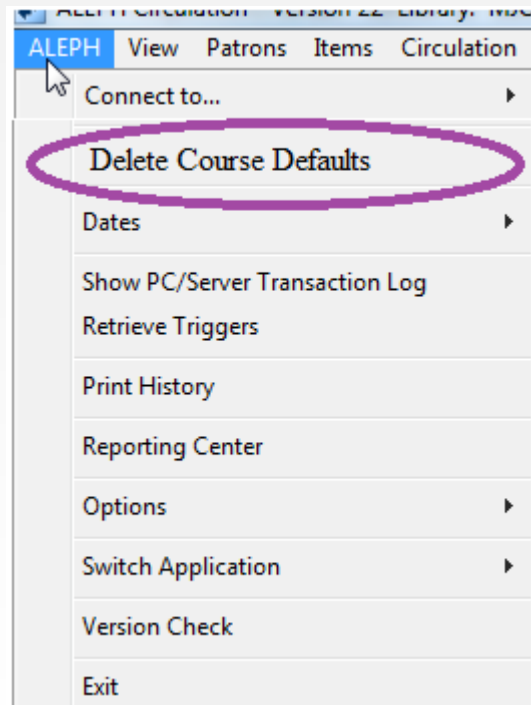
ALEPH Circulation - Version 22 - Library: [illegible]

ALEPH View Patrons Items Circulation

Connect to...

Delete Course Defaults

Dates

Show PC/Server Transaction Log

Retrieve Triggers

Print History

Reporting Center

Options

Switch Application

Version Check

Exit